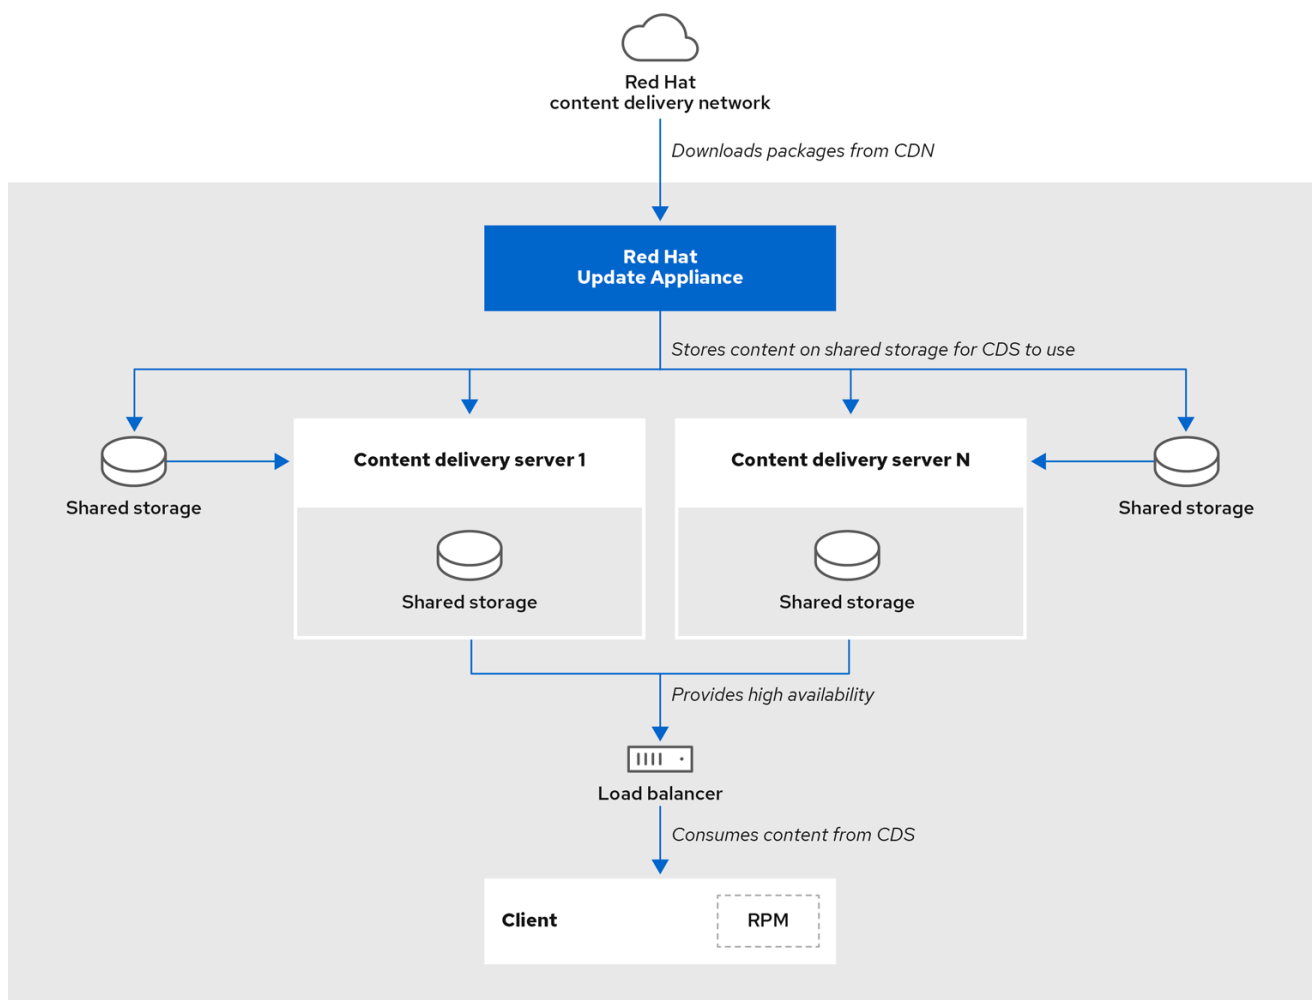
Red Hat
content delivery network

Downloads packages from CDN

Red Hat
Update Appliance

Stores content on shared storage for CDS to use

Shared storage

Content delivery server 1

Shared storage

Content delivery server N

Shared storage

Shared storage

Provides high availability

Load balancer

Consumes content from CDS

Client

RPM